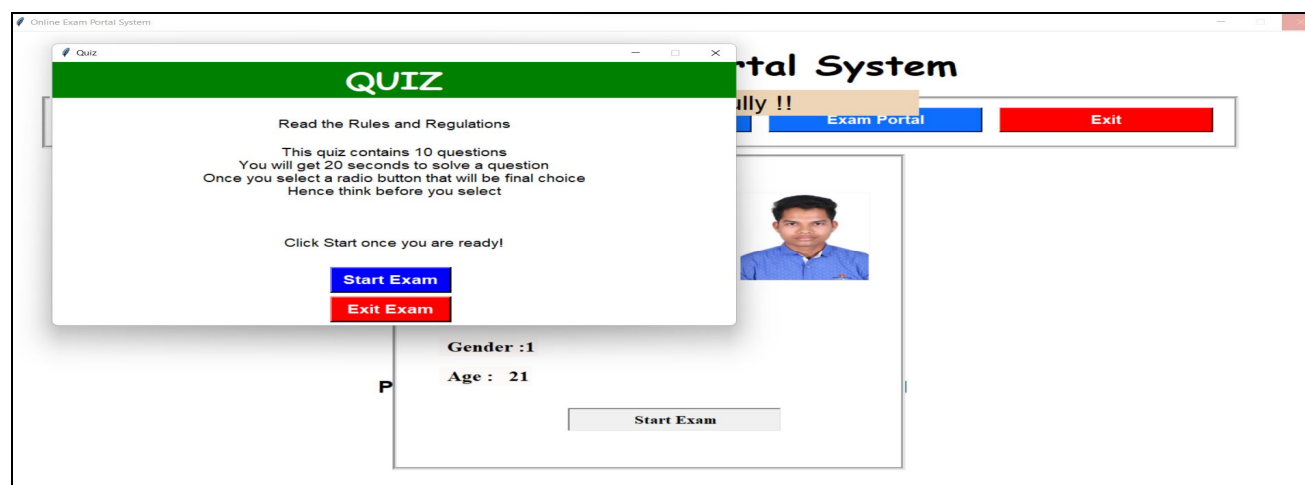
Online Exam Portal System

Quiz

QUIZ

Read the Rules and Regulations

This quiz contains 10 questions
You will get 20 seconds to solve a question
Once you select a radio button that will be final choice
Hence think before you select

Click Start once you are ready!

Start Exam

Exit Exam

rtal System

ully !!

Exam Portal

Exit

Gender :1

Age : 21

P

Start Exam